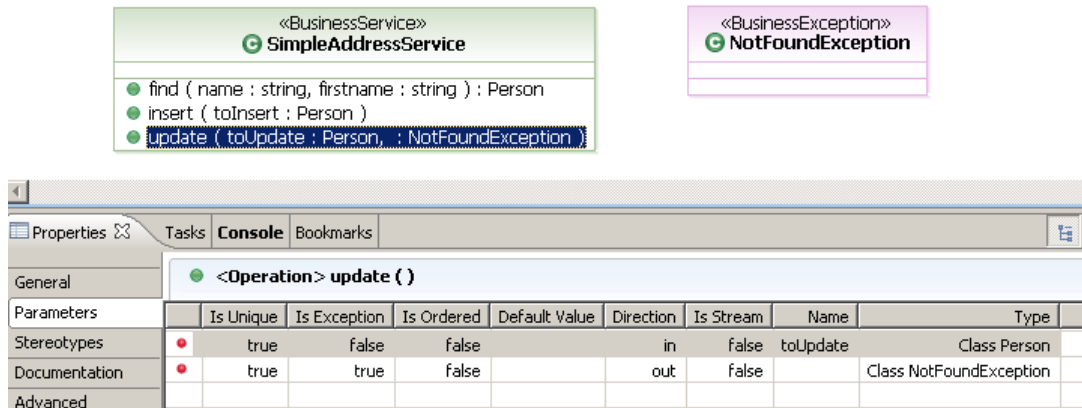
«BusinessService»
SimpleAddressService

find ( name : string, firstname : string ) : Person
insert ( toInsert : Person )
update ( toUpdate : Person, : NotFoundException )

«BusinessException»
NotFoundException

Properties ☒ | Tasks | Console | Bookmarks

General
Parameters
Stereotypes
Documentation
Advanced

<Operation> update ( )

| | Is Unique | Is Exception | Is Ordered | Default Value | Direction | Is Stream | Name | Type |
|---|---|---|---|---|---|---|---|---|
| | true | false | false | | in | false | toUpdate | Class Person |
| | true | true | false | | out | false | | Class NotFoundException |